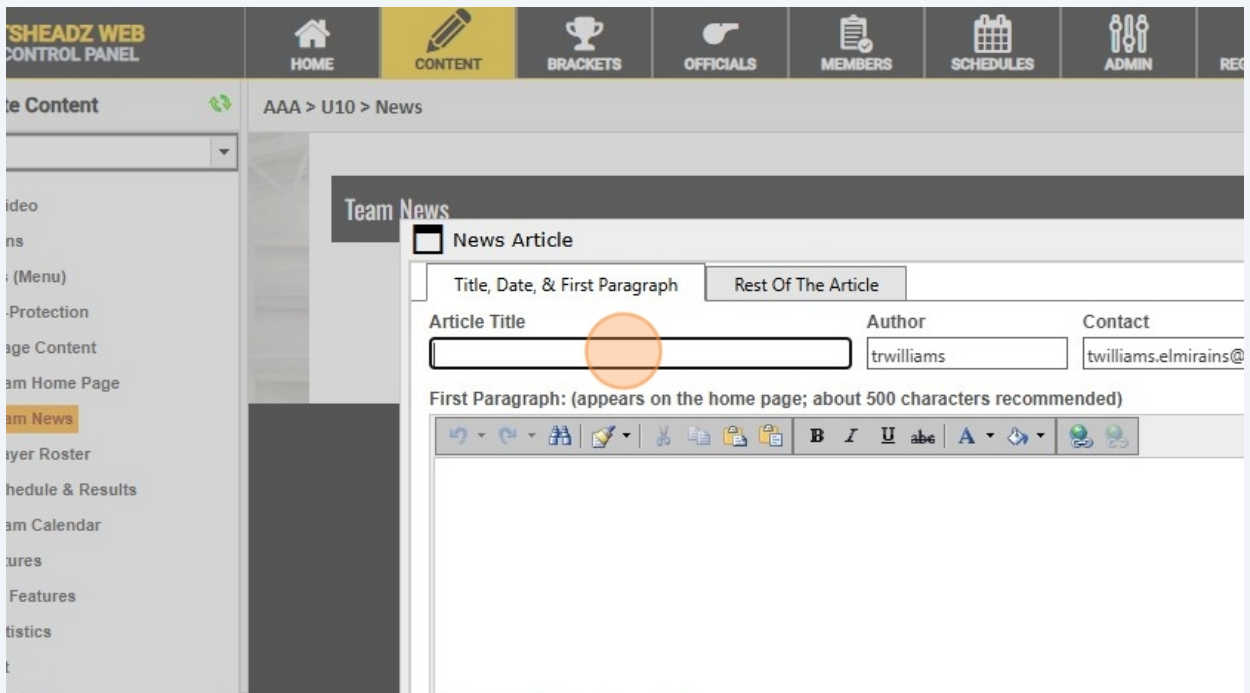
TSHEADZ WEB
CONTROL PANEL

HOME
CONTENT
BRACKETS
OFFICIALS
MEMBERS
SCHEDULES
ADMIN
REG

te Content

AAA > U10 > News

ideo
ns
(Menu)
-Protection
age Content
am Home Page
am News
ayer Roster
hedule & Results
am Calendar
tures
Features
tistics
t

Team News

News Article

Title, Date, & First Paragraph
Rest Of The Article

Article Title
Author
Contact
trwilliams
twilliams.elmirains@

First Paragraph: (appears on the home page; about 500 characters recommended)

B I U abc A